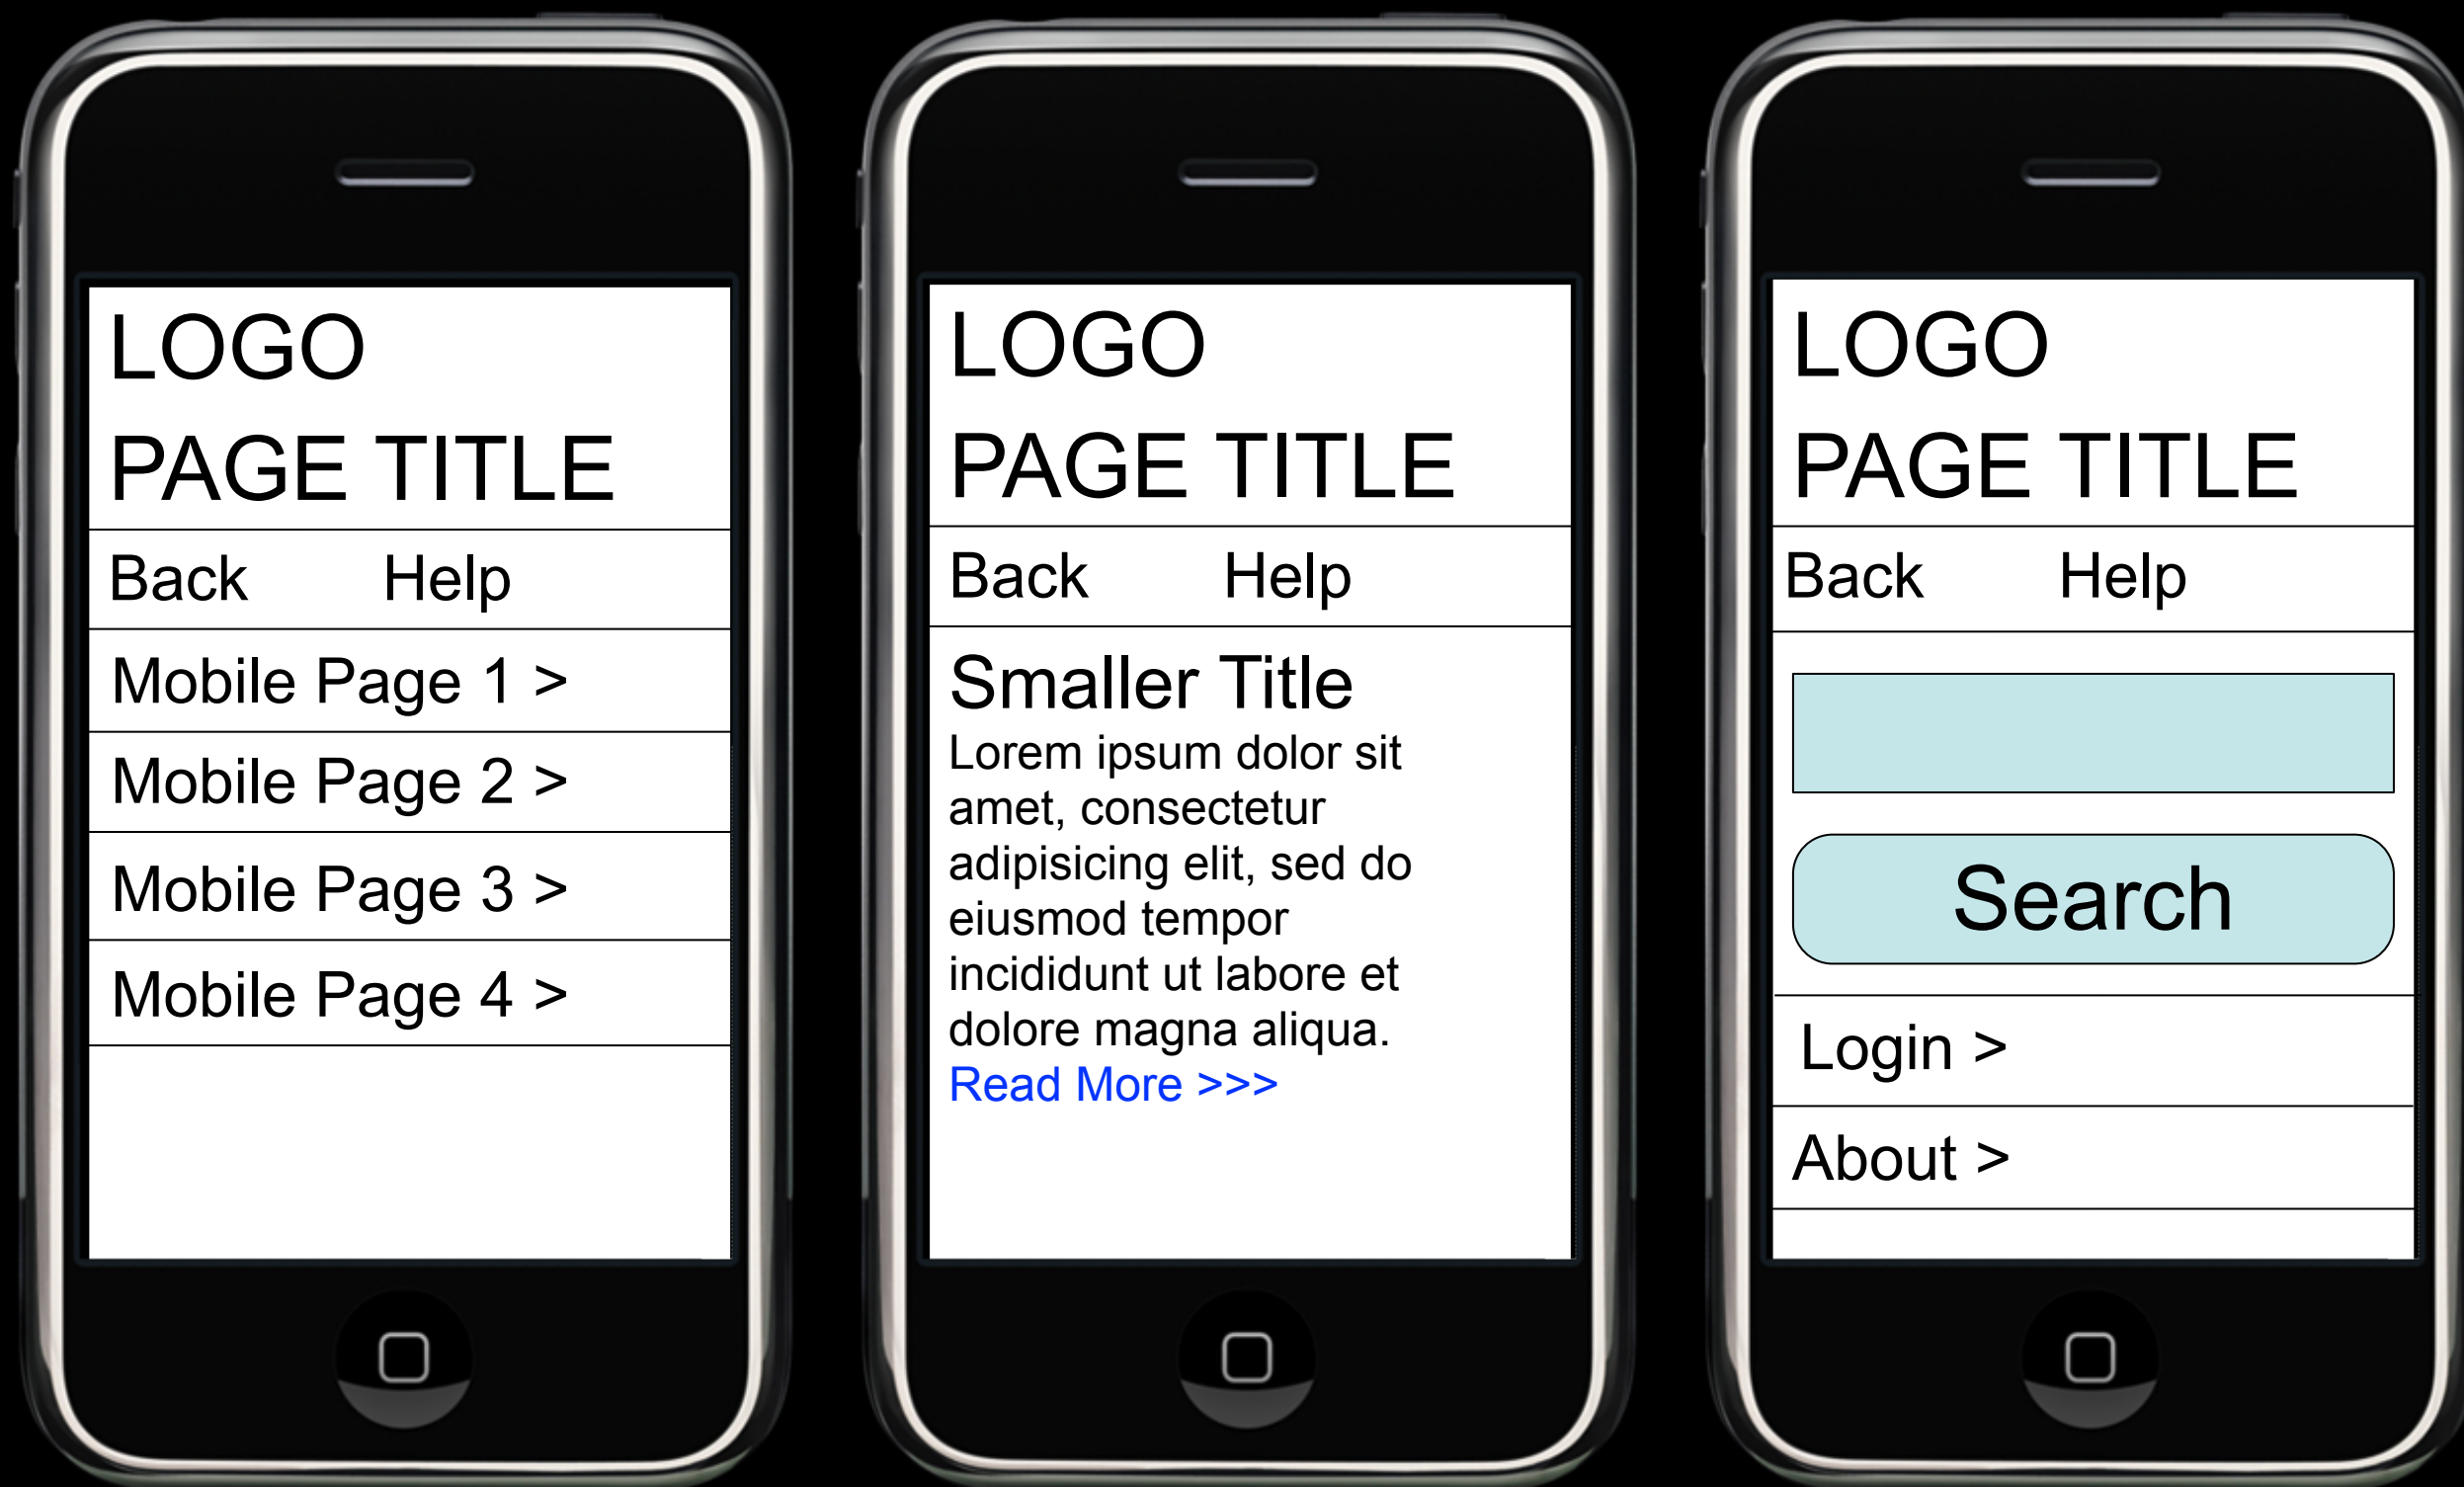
LOGO
PAGE TITLE

Back Help

Mobile Page 1 >

Mobile Page 2 >

Mobile Page 3 >

Mobile Page 4 >

LOGO
PAGE TITLE

Back Help

Smaller Title
Lorem ipsum dolor sit amet, consectetur adipisicing elit, sed do eiusmod tempor incididunt ut labore et dolore magna aliqua.
Read More >>>

LOGO
PAGE TITLE

Back Help

Search

Login >

About >